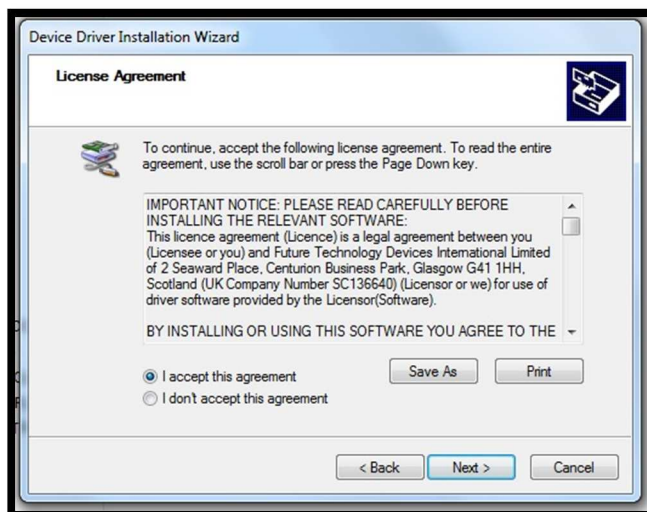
Device Driver Installation Wizard

License Agreement

To continue, accept the following license agreement. To read the entire agreement, use the scroll bar or press the Page Down key.

IMPORTANT NOTICE: PLEASE READ CAREFULLY BEFORE INSTALLING THE RELEVANT SOFTWARE:
This licence agreement (Licence) is a legal agreement between you (Licensee or you) and Future Technology Devices International Limited of 2 Seaward Place, Centurion Business Park, Glasgow G41 1HH, Scotland (UK Company Number SC136640) (Licensor or we) for use of driver software provided by the Licensor(Software).

BY INSTALLING OR USING THIS SOFTWARE YOU AGREE TO THE

I accept this agreement
I don't accept this agreement

Save As
Print

< Back
Next >
Cancel